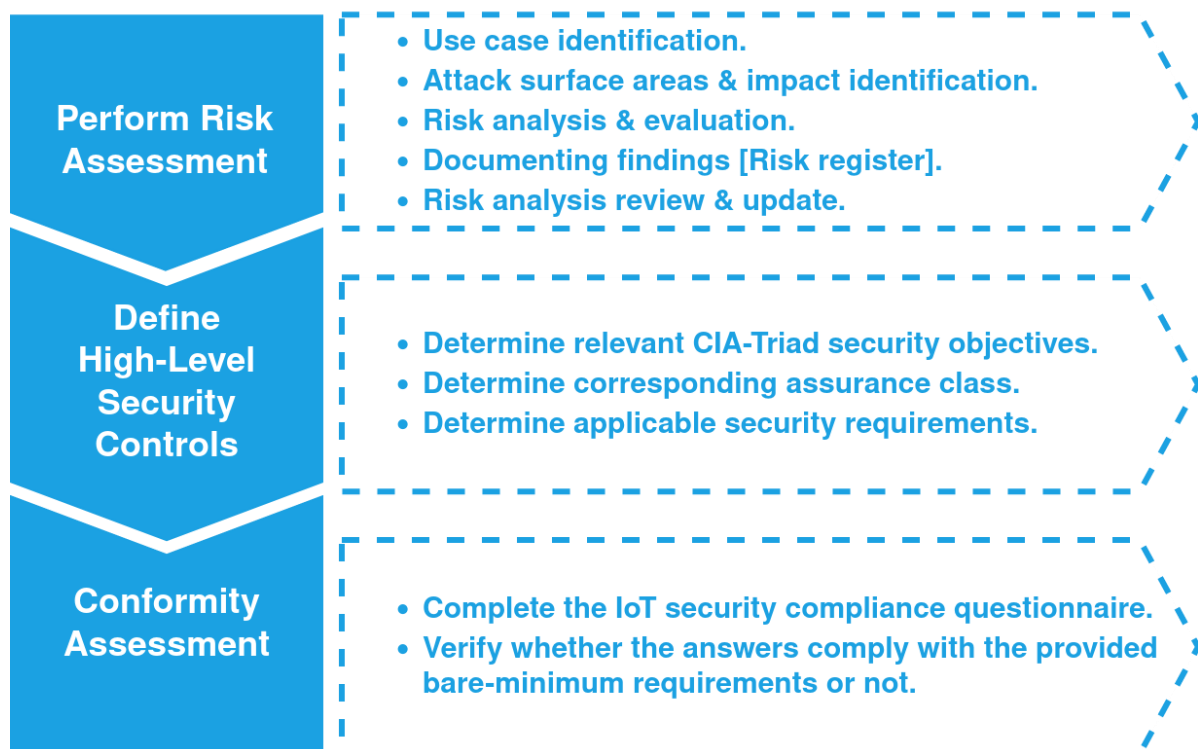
Perform Risk Assessment

- Use case identification.
- Attack surface areas & impact identification.
- Risk analysis & evaluation.
- Documenting findings [Risk register].
- Risk analysis review & update.

Define High-Level Security Controls

- Determine relevant CIA-Triad security objectives.
- Determine corresponding assurance class.
- Determine applicable security requirements.

Conformity Assessment

- Complete the IoT security compliance questionnaire.
- Verify whether the answers comply with the provided bare-minimum requirements or not.